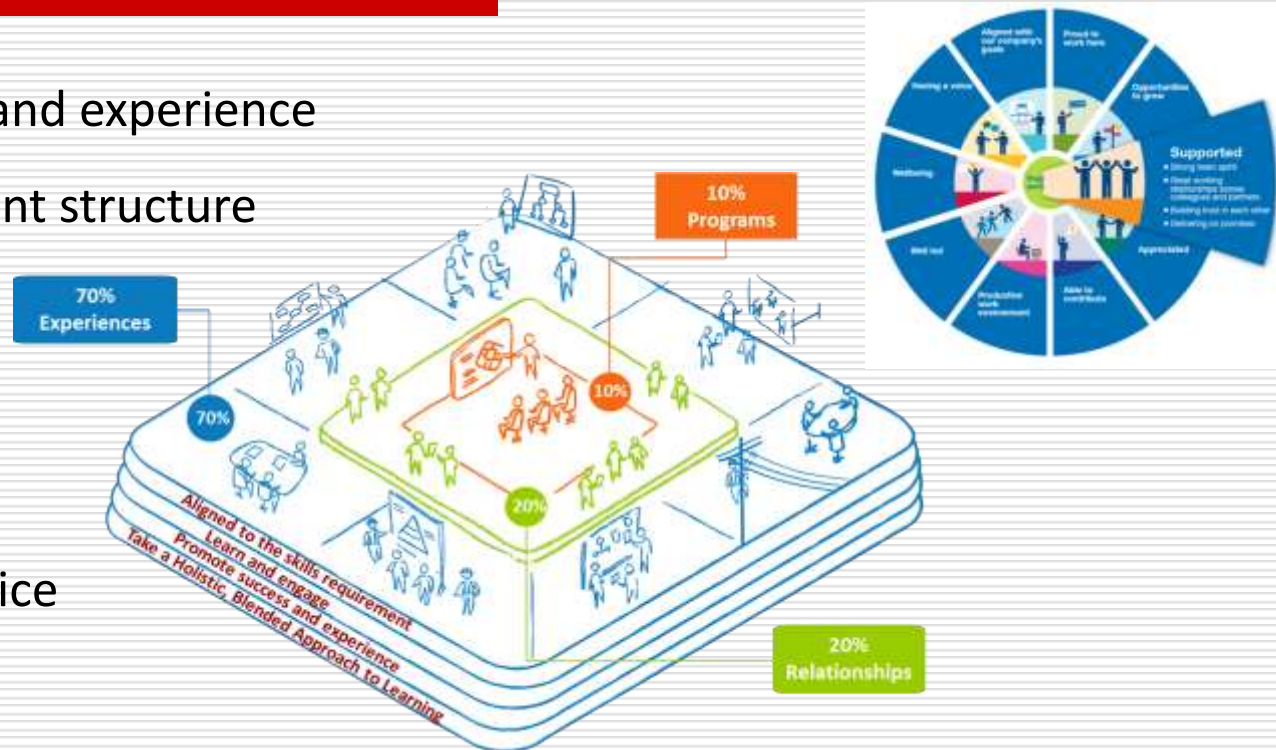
and experience

nt structure

ice

10%
Programs

70%
Experiences

70%

10%

20%

20%
Relationships

Aligned to the skills requirement
Learn and engage
Promote success and experience
Take a Holistic, Blended Approach to Learning

Aligned with our company's goals

Proud to work here

Opportunities to grow

Supported
• Strong team spirit
• Great working relationships across colleagues and partners
• Building trust in each other
• Delivering on promises

Appreciated

Able to contribute

Productive work environment

Well led

Wellbeing

Having a voice